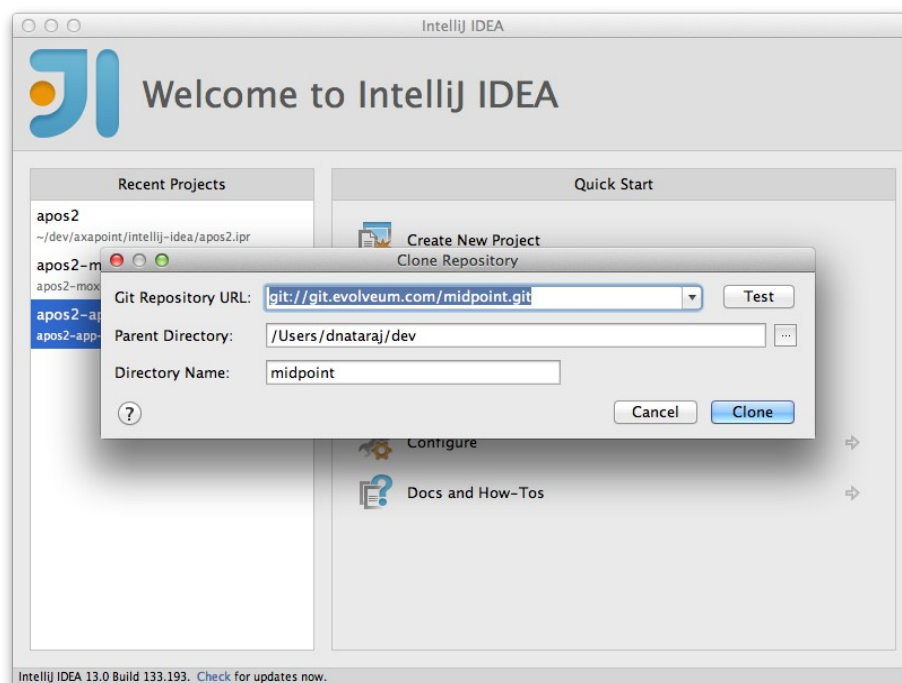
IntelliJ IDEA

Welcome to IntelliJ IDEA

Recent Projects

apos2
~/dev/axapoint/intellij-idea/apos2.ipr

apos2-m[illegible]
apos2-mox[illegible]

apos2-ap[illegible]
apos2-app-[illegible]

Quick Start

Create New Project

Clone Repository

Git Repository URL: git://git.evolveum.com/midpoint.git

Test

Parent Directory: /Users/dnataraj/dev

...

Directory Name: midpoint

?

Cancel

Clone

Configure

Docs and How-Tos

IntelliJ IDEA 13.0 Build 133.193. Check for updates now.